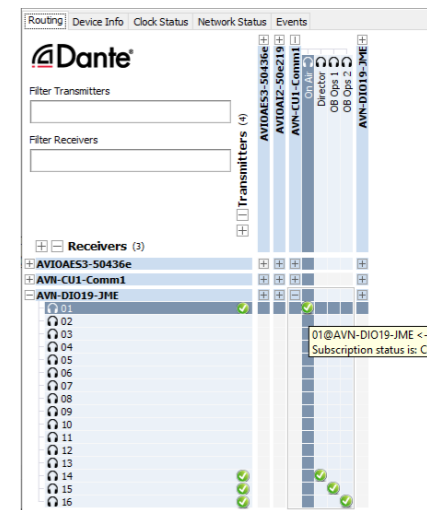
Routing | Device Info | Clock Status | Network Status | Events

Dante

Filter Transmitters

Filter Receivers

Transmitters (4)

AVIOAES3-50436e
AVIOAI2-50e219
AVN-CU1-Comm1
On Air
Director
OB Ops 1
OB Ops 2
AVN-DIO19-JME

Receivers (3)

AVIOAES3-50436e
AVN-CU1-Comm1
AVN-DIO19-JME
01
02
03
04
05
06
07
08
09
10
11
12
13
14
15
16

01@AVN-DIO19-JME <-
Subscription status is: C